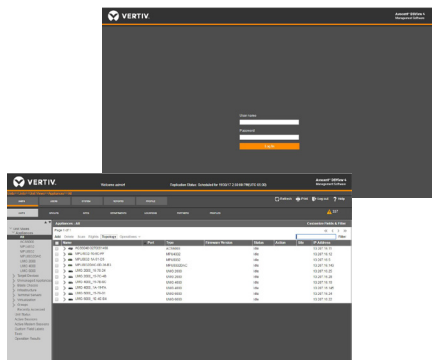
VERTIV.

Avocent DSView 4 Management Software

User name

Password

Log In

VERTIV.

Welcome admin!

Replication Status: Scheduled for 10/20/17 2:54:00 PM (UTC-05:00)

Avocent DSView 4 Management Software

Preferences Print Log out Help

Appliances - All

Connection Status & Filter

Name

Port

Type

Firmware Version

Status

Action

Site

IP Address

ACS6000

MPU4032

MPU8032

MPU4032DAC

UMG 2000

UMG 2000

UMG 4000

UMG 4000

UMG 4000

UMG 6000

Idle

Idle

Idle

Idle

Idle

Idle

Idle

Idle

Idle

Idle